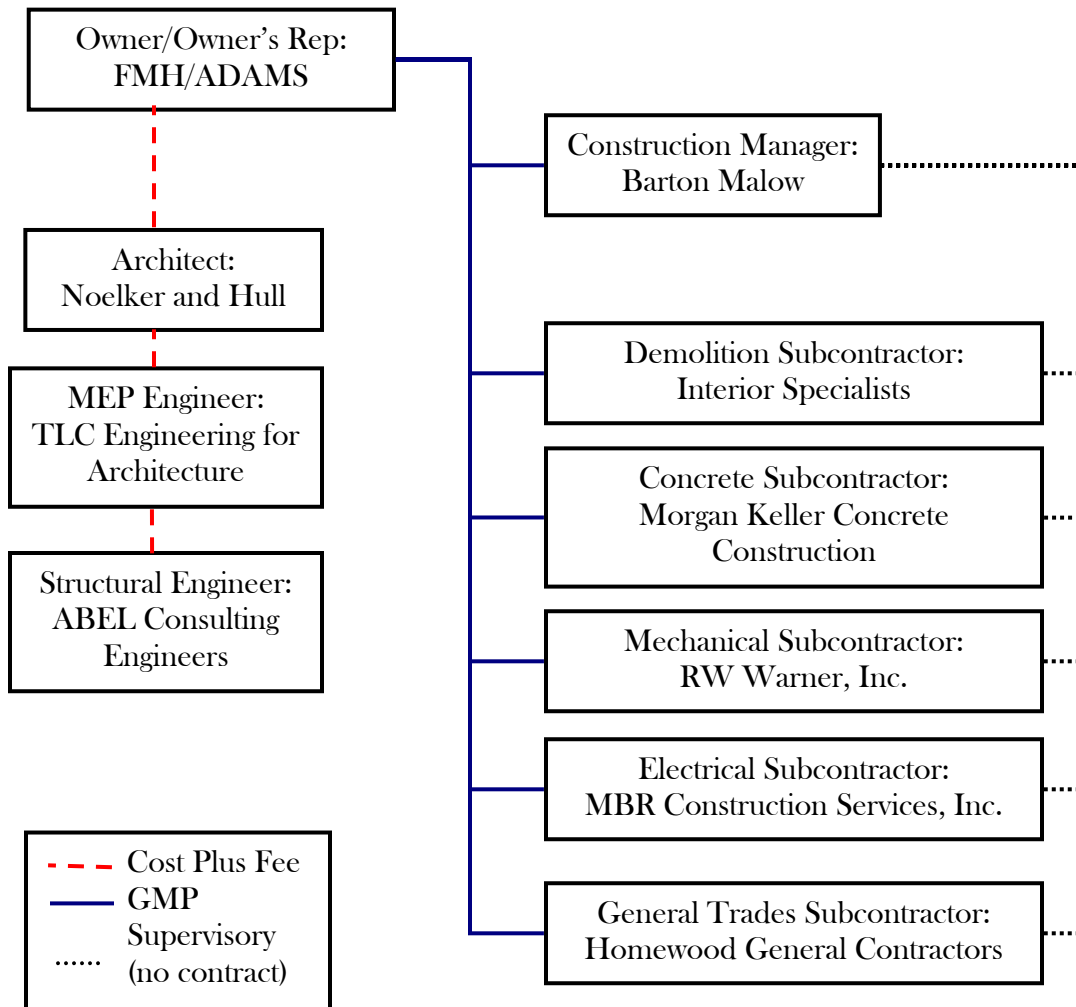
Owner/Owner's Rep:
FMH/ADAMS

Architect:
Noelker and Hull

MEP Engineer:
TLC Engineering for Architecture

Structural Engineer:
ABEL Consulting Engineers

Construction Manager:
Barton Malow

Demolition Subcontractor:
Interior Specialists

Concrete Subcontractor:
Morgan Keller Concrete Construction

Mechanical Subcontractor:
RW Warner, Inc.

Electrical Subcontractor:
MBR Construction Services, Inc.

General Trades Subcontractor:
Homewood General Contractors

Cost Plus Fee
GMP
Supervisory (no contract)